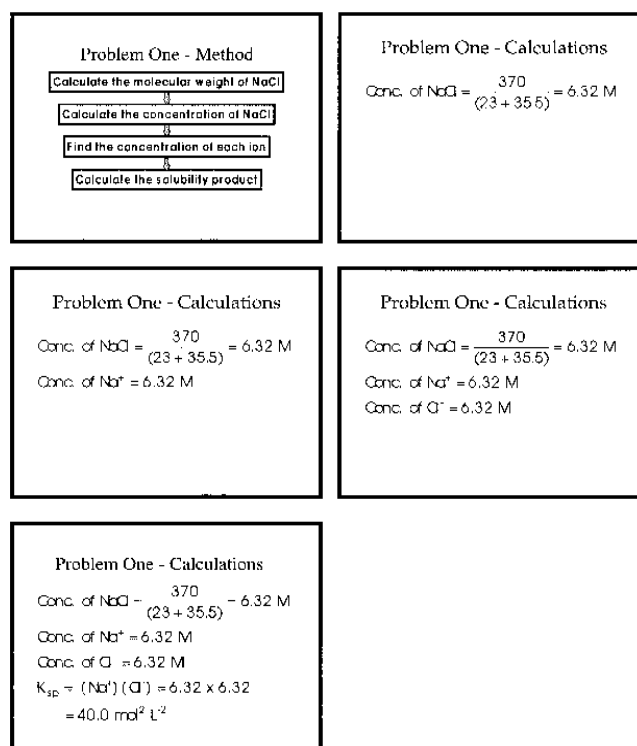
Problem One - Method

Calculate the molecular weight of NaCl

Calculate the concentration of NaCl

Find the concentration of each ion

Calculate the solubility product

Problem One - Calculations

Conc. of NaCl = $\frac{370}{(23+35.5)}$ = 6.32 M

Problem One - Calculations

Conc. of NaCl = $\frac{370}{(23+35.5)}$ = 6.32 M

Conc. of $Na^+$ = 6.32 M

Problem One - Calculations

Conc. of NaCl = $\frac{370}{(23+35.5)}$ = 6.32 M

Conc. of $Na^+$ = 6.32 M

Conc. of $Cl^-$ = 6.32 M

Problem One - Calculations

Conc. of NaCl = $\frac{370}{(23+35.5)}$ = 6.32 M

Conc. of $Na^+$ = 6.32 M

Conc. of Cl = 6.32 M

$K_{sp}$ = $(Na^+)(Cl^-)$ = 6.32 x 6.32

= 40.0 $mol^2\ L^{-2}$